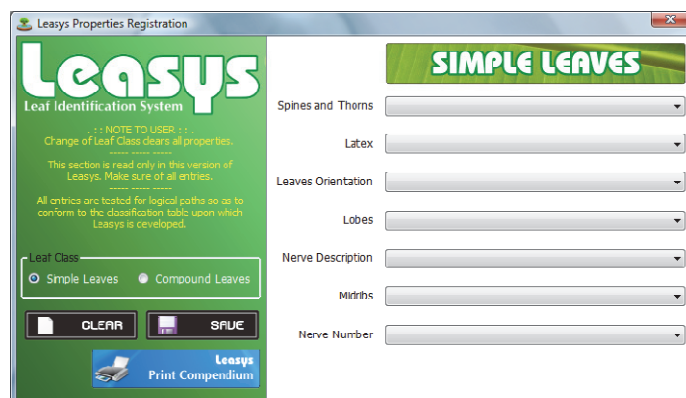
Leasys Properties Registration

Leasys
Leaf Identification System

: : : NOTE TO USER : : :
Change of Leaf Class clears all properties.
----- ----- -----
This section is read only in this version of Leasys. Make sure of all entries.
----- ----- -----
All entries are tested for logical paths so as to conform to the classification table upon which Leasys is developed.

Leaf Class
Simple Leaves
Compound Leaves

CLEAR
SAVE

Leasys
Print Compendium

SIMPLE LEAVES

Spines and Thorns
Latex
Leaves Orientation
Lobes
Nerve Description
Midribs
Nerve Number